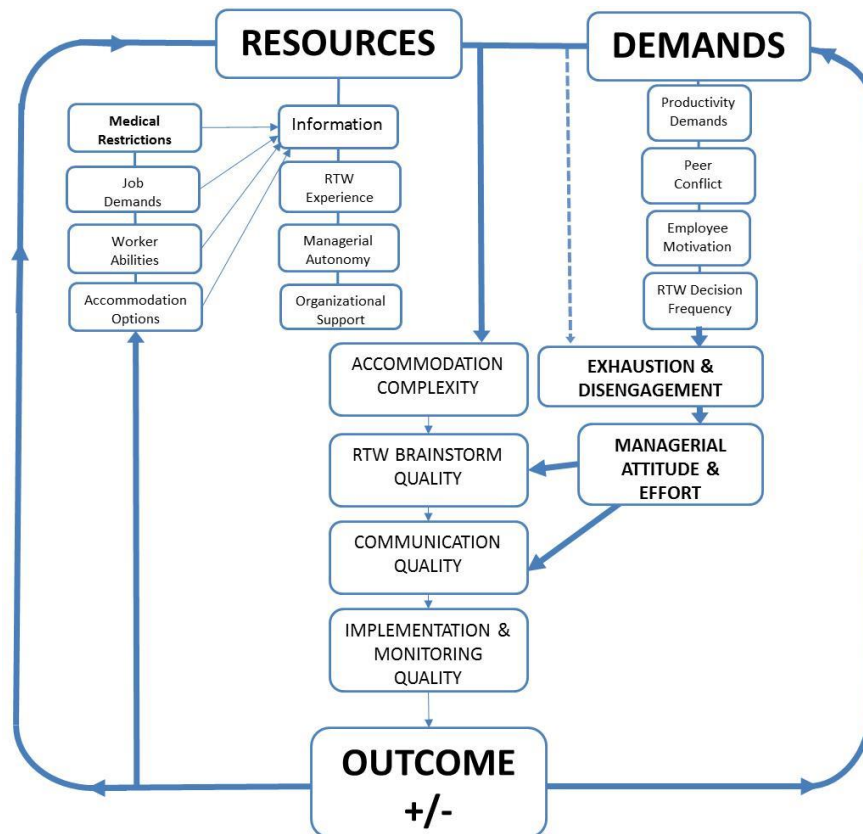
RESOURCES

DEMANDS

Medical Restrictions

Job Demands

Worker Abilities

Accommodation Options

Information

RTW Experience

Managerial Autonomy

Organizational Support

Productivity Demands

Peer Conflict

Employee Motivation

RTW Decision Frequency

ACCOMMODATION COMPLEXITY

EXHAUSTION & DISENGAGEMENT

RTW BRAINSTORM QUALITY

MANAGERIAL ATTITUDE & EFFORT

COMMUNICATION QUALITY

IMPLEMENTATION & MONITORING QUALITY

OUTCOME +/-